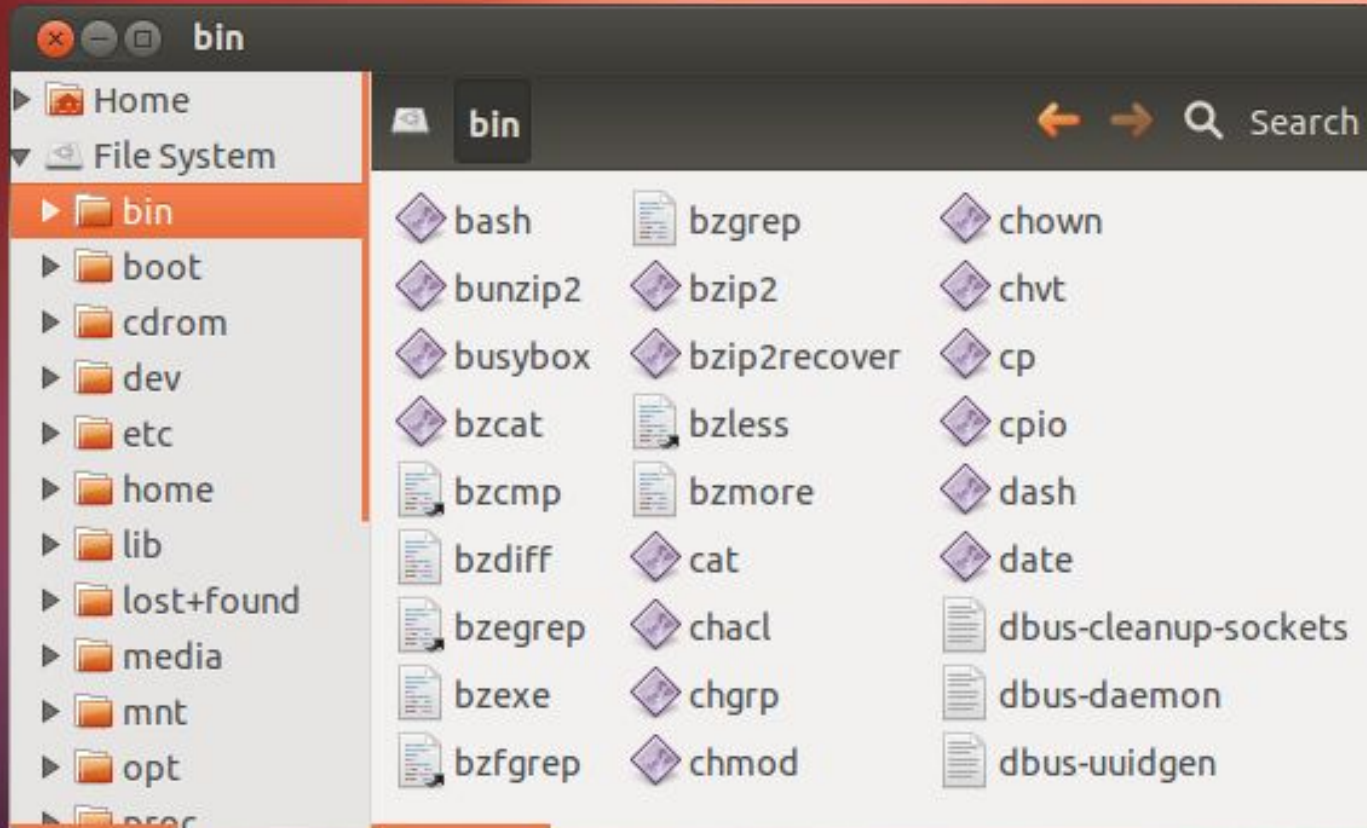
bin

Home
File System
bin
boot
cdrom
dev
etc
home
lib
lost+found
media
mnt
opt
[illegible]

bin

Search

bash
bunzip2
busybox
bzcat
bzcmp
bzdiff
bzegrep
bzexe
bzfgrep

bzgrep
bzip2
bzip2recover
bzless
bzmore
cat
chacl
chgrp
chmod

chown
chvt
cp
cpio
dash
date
dbus-cleanup-sockets
dbus-daemon
dbus-uuidgen